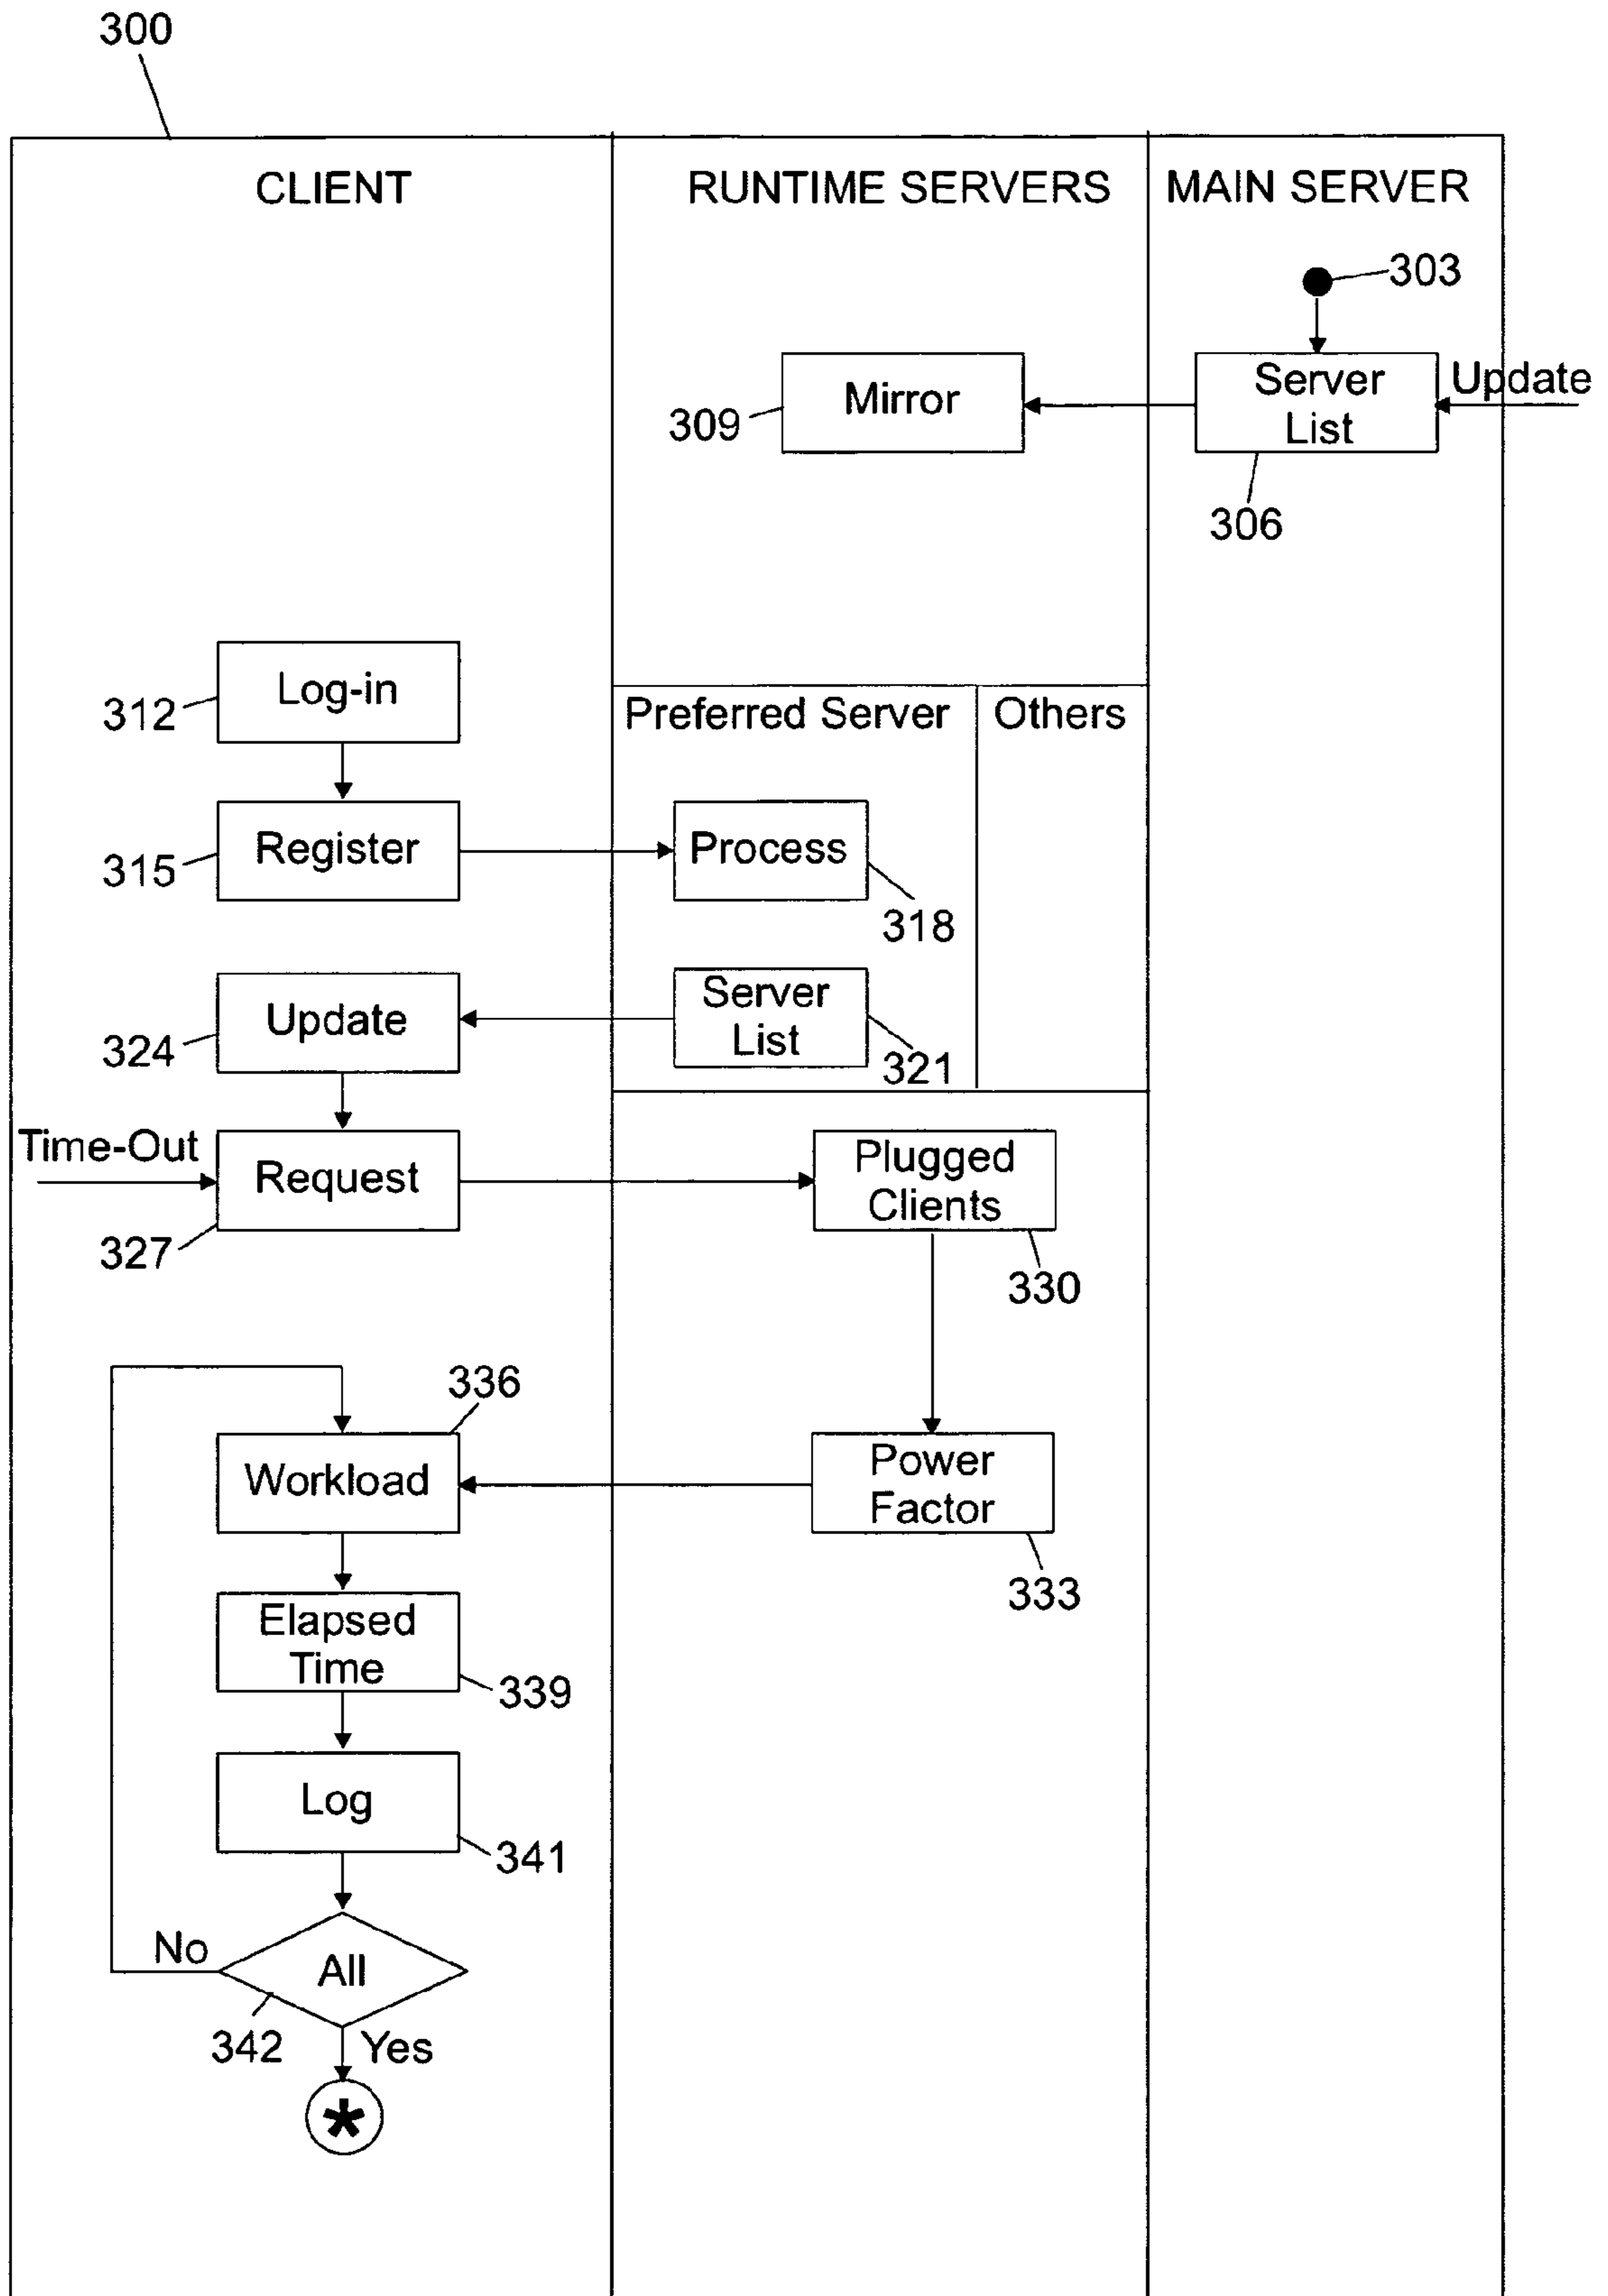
300

CLIENT

RUNTIME SERVERS

MAIN SERVER

303

Server List

Update

306

Mirror

309

Log-in

312

Preferred Server

Others

Register

315

Process

318

Update

324

Server List

321

Time-Out

Request

327

Plugged Clients

330

336

Workload

Power Factor

333

Elapsed Time

339

Log

341

No

All

342

Yes

*